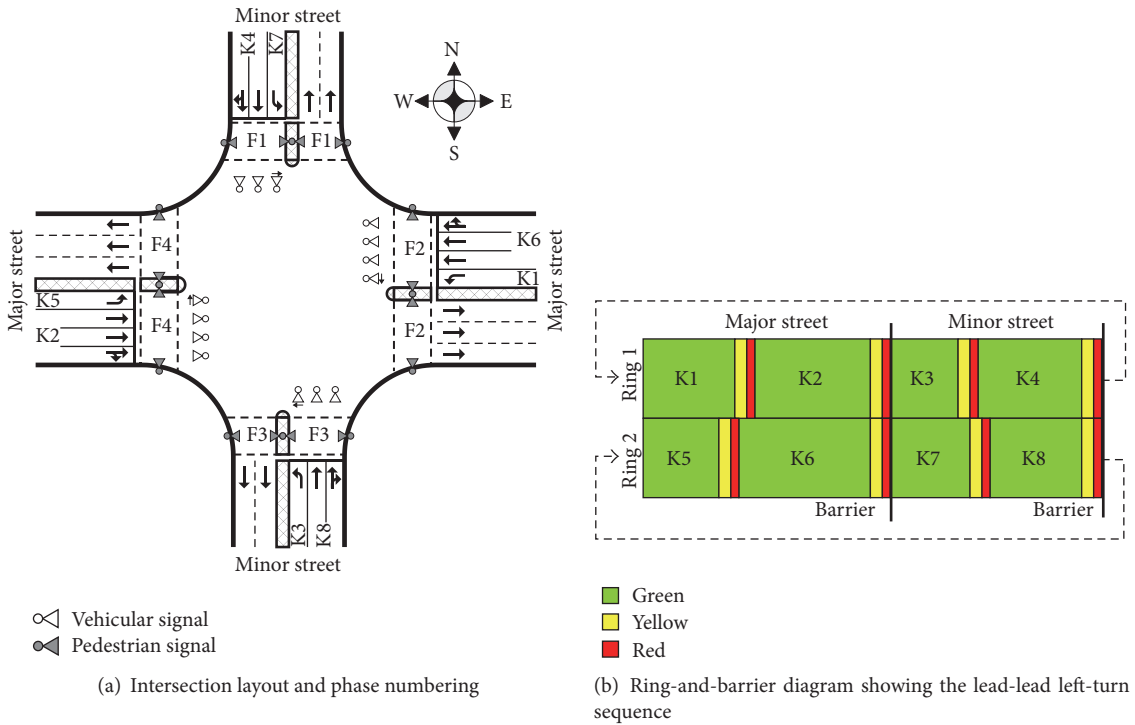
Minor street

K4 K7

F1 F1

N
W E
S

Major street

F4

K5

K2

F4

F2

K6

K1

F2

Major street

F3 F3

K3 K8

Minor street

Vehicular signal
Pedestrian signal

(a) Intersection layout and phase numbering

Major street | Minor street

Ring 1 | K1 | K2 | K3 | K4
Ring 2 | K5 | K6 | K7 | K8

Barrier Barrier

Green
Yellow
Red

(b) Ring-and-barrier diagram showing the lead-lead left-turn sequence